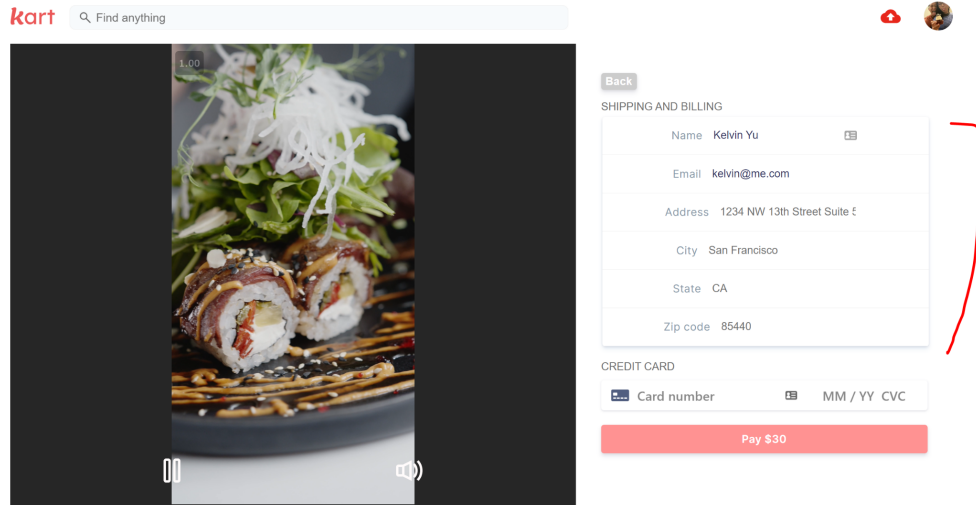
kart

Find anything

1.00

Back

SHIPPING AND BILLING

| Name | Kelvin Yu |
|---|---|
| Email | kelvin@me.com |
| Address | 1234 NW 13th Street Suite 5 |
| City | San Francisco |
| State | CA |
| Zip code | 85440 |

CREDIT CARD

Card number MM / YY CVC

Pay $30